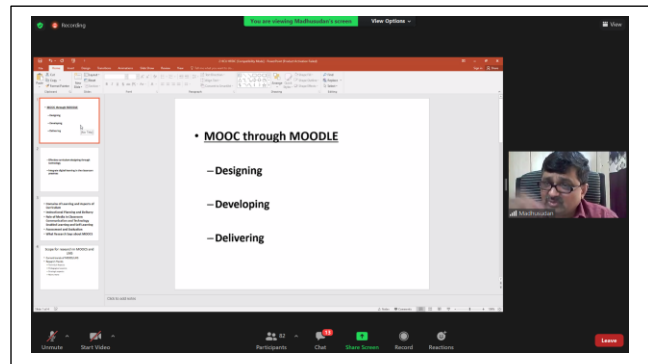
Recording

You are viewing Madhusudan's screen

View Options

View

• MOOC through MOODLE

– Designing

– Developing

– Delivering

Madhusudan

Unmute

Start Video

Participants

Chat

Share Screen

Record

Reactions

Leave